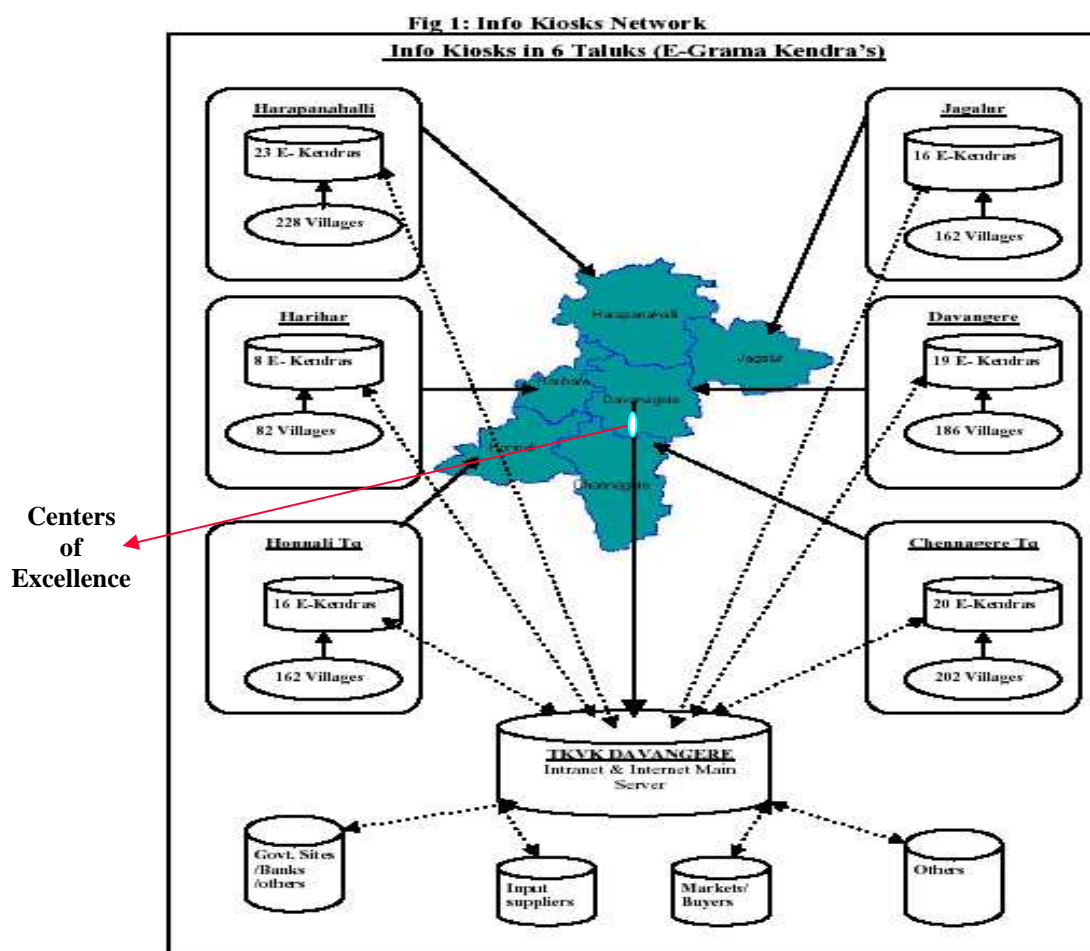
Fig 1: Info Kiosks Network

Info Kiosks in 6 Taluks (E-Grama Kendra's)

Harapanahalli

23 E- Kendras

228 Villages

Jagalur

16 E-Kendras

162 Villages

Harihar

8 E- Kendras

82 Villages

Davangere

19 E- Kendras

186 Villages

Harapanahalli

Jagalur

Harihar

Davanagere

Honnali

Channagiri

Centers of Excellence

Honnali Tq

16 E-Kendras

162 Villages

Chennagere Tq

20 E-Kendras

202 Villages

TKVK DAVANGERE
Intranet & Internet Main Server

Govt. Sites /Banks /others

Input suppliers

Markets/ Buyers

Others